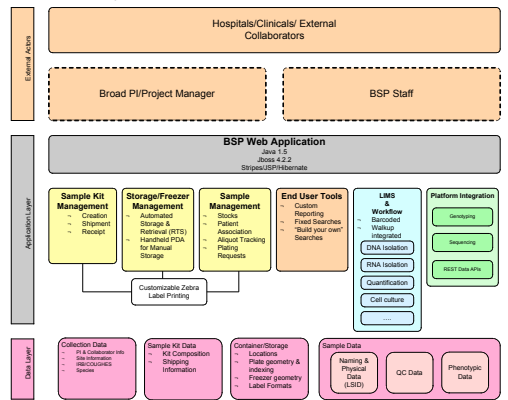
External Actors

Hospitals/Clinicals/ External Collaborators

Broad PI/Project Manager

BSP Staff

Application Layer

BSP Web Application
Java 1.5
Jboss 4.2.2
Stripes/JSP/Hibernate

Sample Kit Management
¬ Creation
¬ Shipment
¬ Receipt

Storage/Freezer Management
¬ Automated Storage & Retrieval (RTS)
¬ Handheld PDA for Manual Storage

Sample Management
¬ Stocks
¬ Patient Association
¬ Aliquot Tracking
¬ Plating Requests

End User Tools
¬ Custom Reporting
¬ Fixed Searches
¬ "Build your own" Searches

LIMS & Workflow
¬ Barcoded
¬ Walkup integrated

DNA Isolation
RNA Isolation
Quantification
Cell culture
....

Platform Integration
Genotyping
Sequencing
REST Data APIs

Customizable Zebra Label Printing

Data Layer

Collection Data
¬ PI & Collaborator Info
¬ Site Information
¬ IRB/COUGHES
¬ Species

Sample Kit Data
¬ Kit Composition
¬ Shipping Information

Container/Storage
¬ Locations
¬ Plate geometry & indexing
¬ Freezer geometry
¬ Label Formats

Sample Data
Naming & Physical Data (LSID)
QC Data
Phenotypic Data